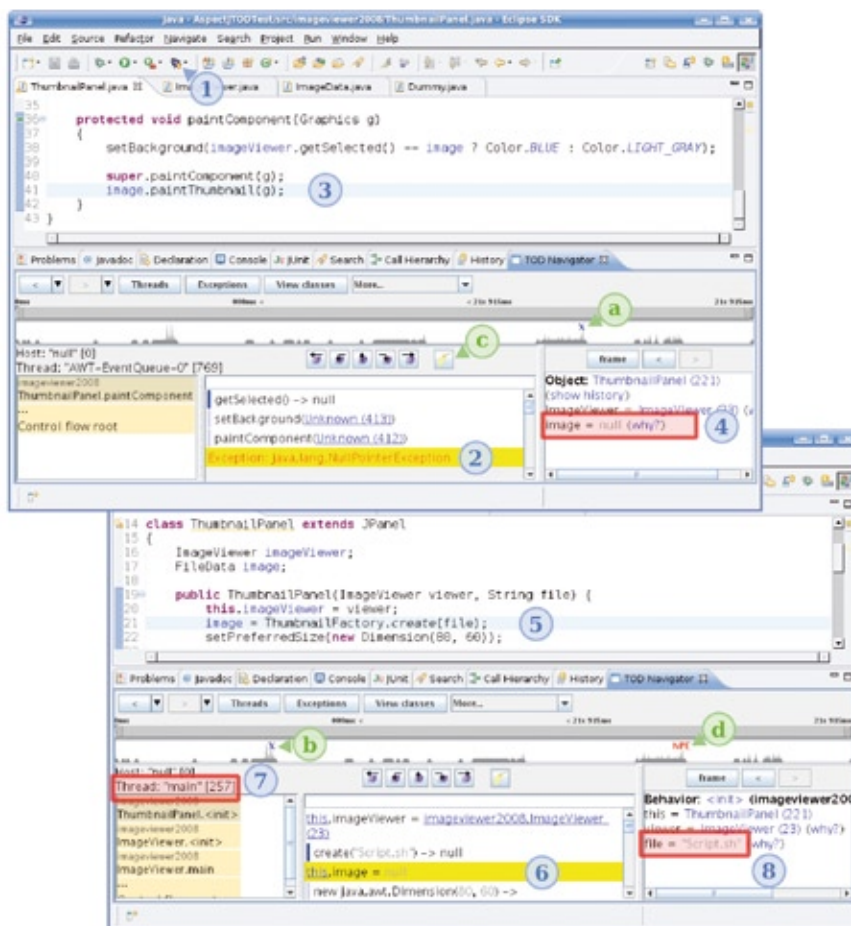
Java - AspectJTODTest/src/imageviewer2008/ThumbnailPanel.java - Eclipse SDK

File Edit Source Refactor Navigate Search Project Run Window Help

ThumbnailPanel.java | ImageViewer.java | ImageData.java | Dummy.java

1

35
36 protected void paintComponent(Graphics g)
37 {
38 setBackground(imageViewer.getSelected() == image ? Color.BLUE : Color.LIGHT_GRAY);
39
40 super.paintComponent(g);
41 image.paintThumbnail(g);
42 }
43 }

3

Problems | Javadoc | Declaration | Console | JUnit | Search | Call Hierarchy | History | TOD Navigator

< | > | Threads | Exceptions | View classes | More...

a

c

Host: "null" [0]
Thread: "AWT-EventQueue-0" [769]

imageviewer2008
ThumbnailPanel.paintComponent
...
Control flow root

getSelected() -> null
setBackground(Unknown (413))
paintComponent(Unknown (412))
Exception: java.lang.NullPointerException

2

frame | < | >

Object: ThumbnailPanel (221)
(show history)
imageViewer = ImageViewer (23)
image = null (why?)

4

14 class ThumbnailPanel extends JPanel
15 {
16 ImageViewer imageViewer;
17 FileData image;
18
19 public ThumbnailPanel(ImageViewer viewer, String file) {
20 this.imageViewer = viewer;
21 image = ThumbnailFactory.create(file);
22 setPreferredSize(new Dimension(80, 60));

5

Problems | Javadoc | Declaration | Console | JUnit | Search | Call Hierarchy | History | TOD Navigator

< | > | Threads | Exceptions | View classes | More...

b

d

NPE

Host: "null" [0]
Thread: "main" [257]

7

ThumbnailPanel.<init>
imageviewer2008
ImageViewer.<init>
imageviewer2008
ImageViewer.main
...

this.imageViewer = imageviewer2008.ImageViewer (23)
create("Script.sh") -> null
this.image = null
new java.awt.Dimension(80, 60) ->

6

frame | < | >

Behavior: <init> (imageviewer200
this = ThumbnailPanel (221)
viewer = ImageViewer (23) (why?)
file = "Script.sh" (why?)

8